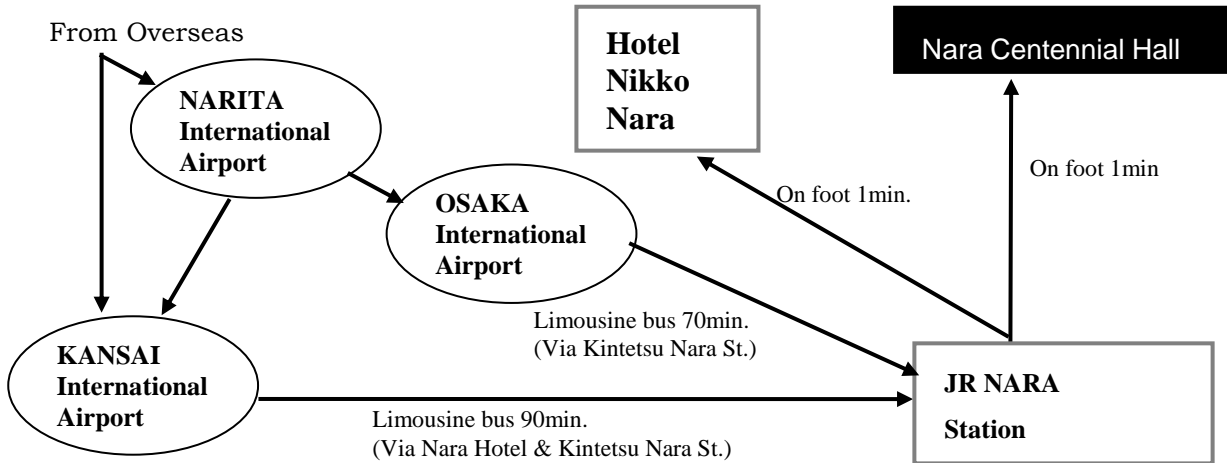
From Overseas

NARITA International Airport

Hotel Nikko Nara

Nara Centennial Hall

On foot 1min.

On foot 1min

OSAKA International Airport

Limousine bus 70min. (Via Kintetsu Nara St.)

KANSAI International Airport

Limousine bus 90min. (Via Nara Hotel & Kintetsu Nara St.)

JR NARA Station